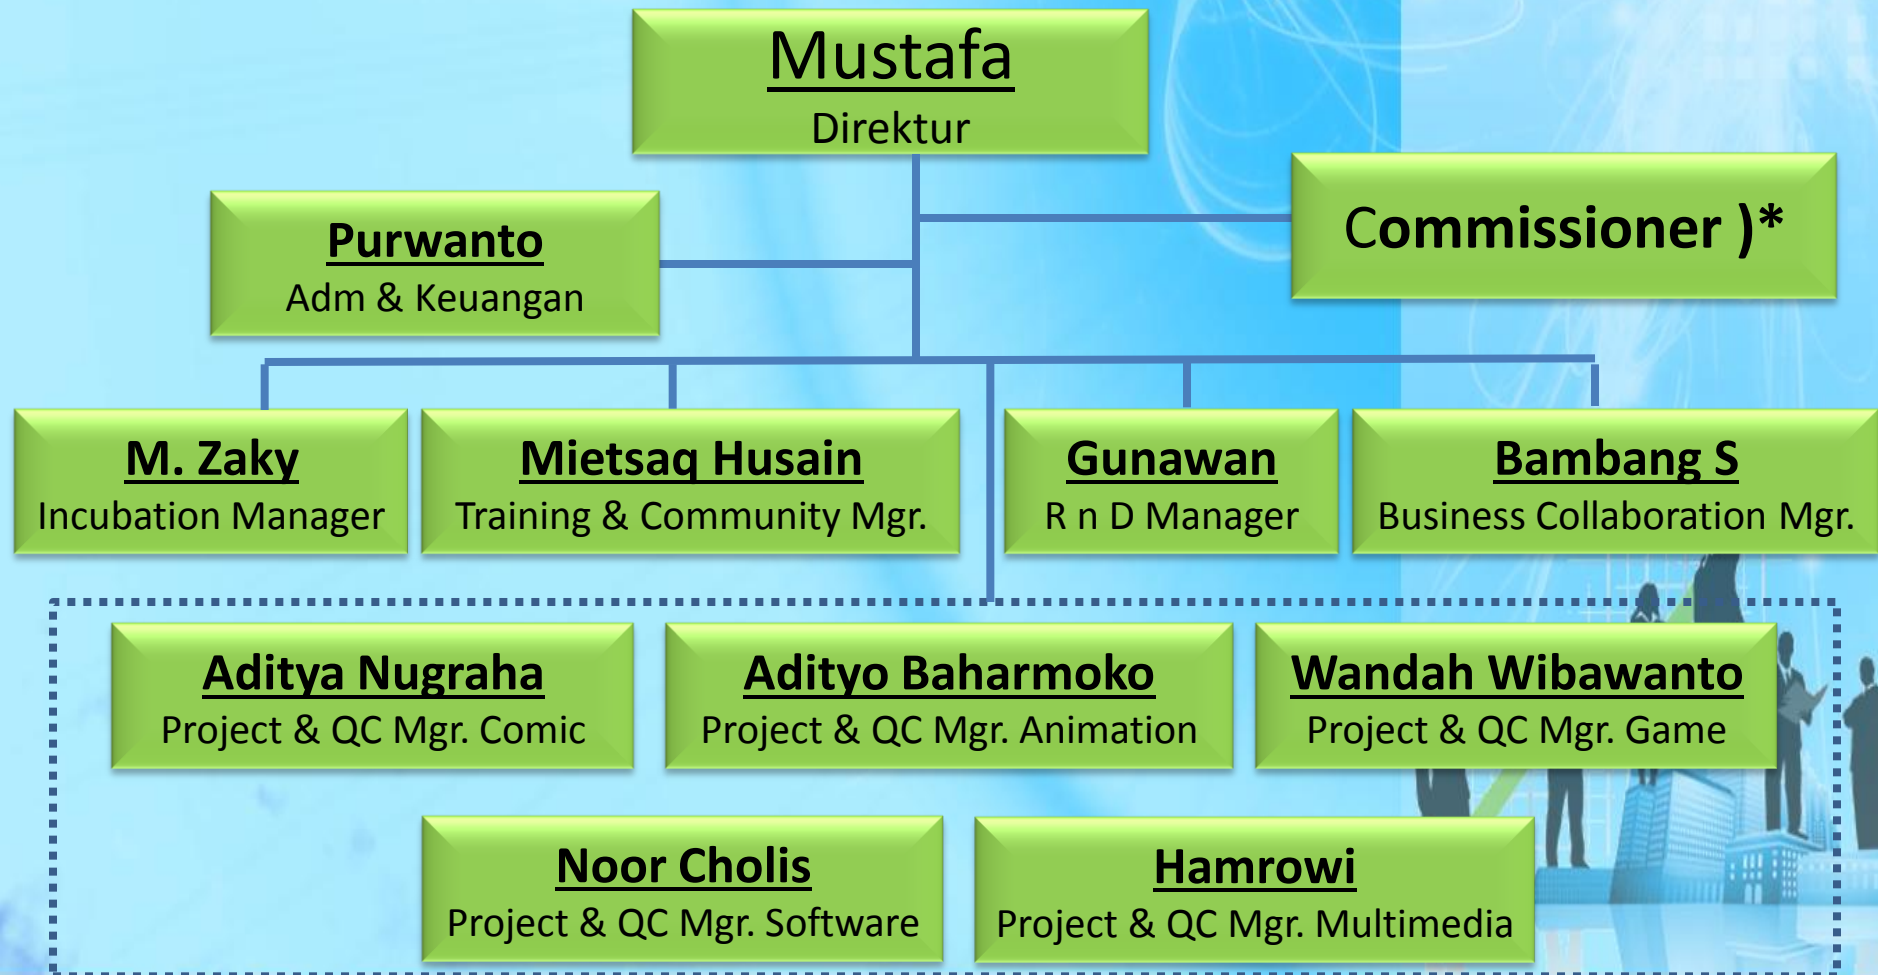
Mustafa
Direktur

Commissioner )*

Purwanto
Adm & Keuangan

M. Zaky
Incubation Manager

Mietsaq Husain
Training & Community Mgr.

Gunawan
R n D Manager

Bambang S
Business Collaboration Mgr.

Aditya Nugraha
Project & QC Mgr. Comic

Adityo Baharmoko
Project & QC Mgr. Animation

Wandah Wibawanto
Project & QC Mgr. Game

Noor Cholis
Project & QC Mgr. Software

Hamrowi
Project & QC Mgr. Multimedia